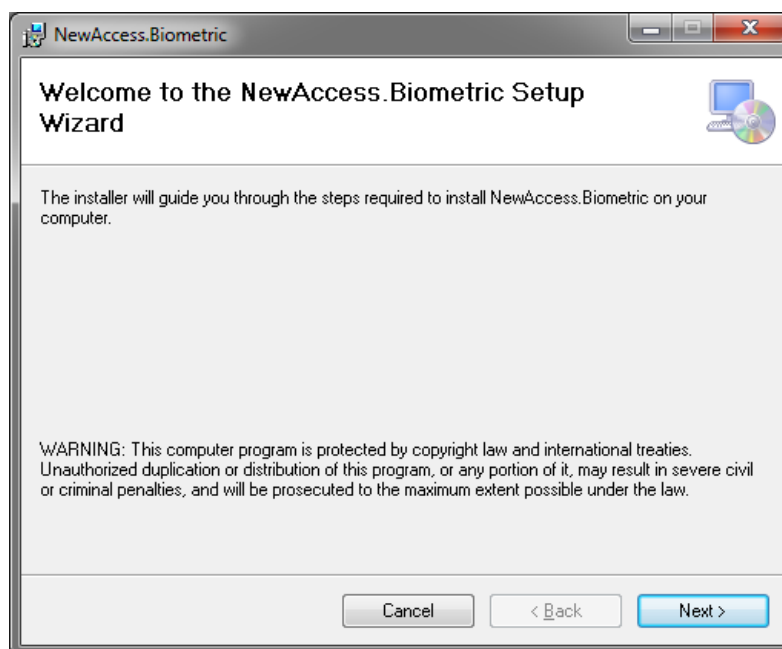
NewAccess.Biometric

Welcome to the NewAccess.Biometric Setup Wizard

The installer will guide you through the steps required to install NewAccess.Biometric on your computer.

WARNING: This computer program is protected by copyright law and international treaties. Unauthorized duplication or distribution of this program, or any portion of it, may result in severe civil or criminal penalties, and will be prosecuted to the maximum extent possible under the law.

Cancel
< Back
Next >